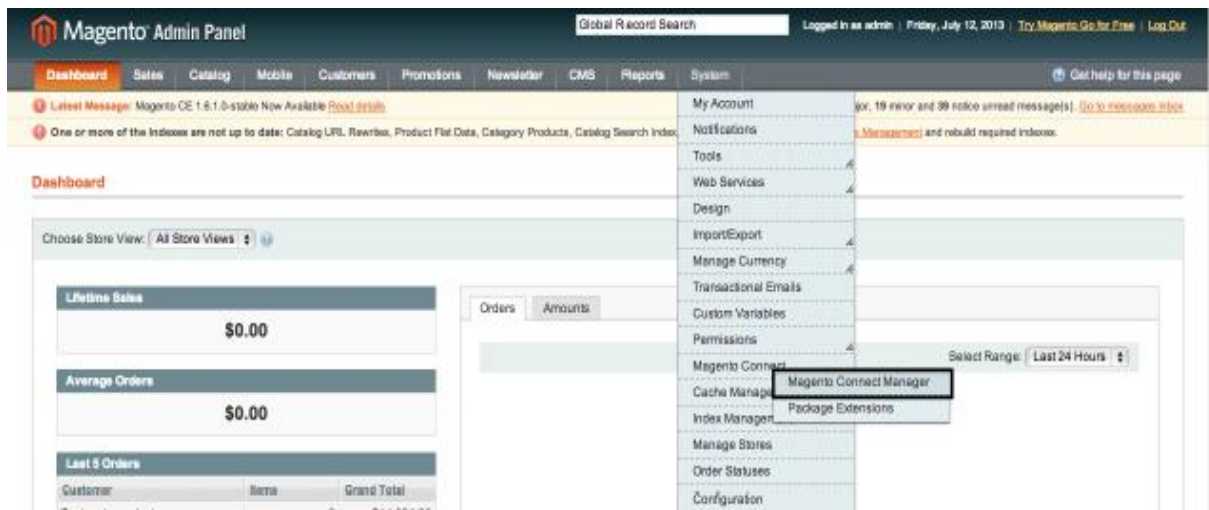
Magento Admin Panel

Global Record Search

Logged in as admin | Friday, July 12, 2013 | Try Magento Go for Free | Log Out

Dashboard Sales Catalog Mobile Customers Promotions Newsletter CMS Reports System

Get help for this page

Latest Message: Magento CE 1.6.1.0-stable Now Available Read details

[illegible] jor, 19 minor and 39 notice unread message(s). Go to messages inbox

One or more of the Indexes are not up to date: Catalog URL Rewrites, Product Flat Data, Category Products, Catalog Search Index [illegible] Management and rebuild required indexes.

Dashboard

Choose Store View: All Store Views

Lifetime Sales

$0.00

Average Orders

$0.00

Last 5 Orders

| Customer | Items | Grand Total |
|---|---|---|

Orders Amounts

Select Range: Last 24 Hours

My Account
Notifications
Tools
Web Services
Design
Import/Export
Manage Currency
Transactional Emails
Custom Variables
Permissions
Magento Connect
Cache Manage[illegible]
Index Managem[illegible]
Manage Stores
Order Statuses
Configuration

Magento Connect Manager
Package Extensions